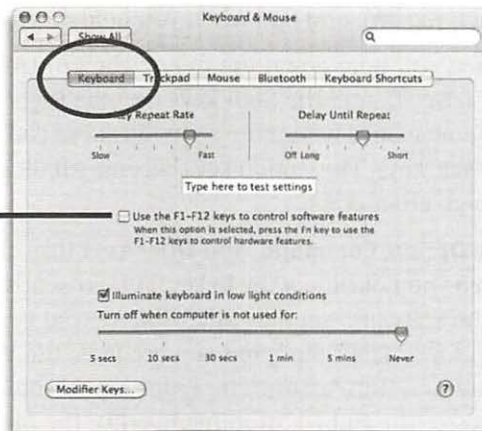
Keyboard & Mouse

Show All

Keyboard Trackpad Mouse Bluetooth Keyboard Shortcuts

Key Repeat Rate

Slow Fast

Delay Until Repeat

Off Long Short

Type here to test settings

Use the F1-F12 keys to control software features
When this option is selected, press the Fn key to use the F1-F12 keys to control hardware features.

Illuminate keyboard in low light conditions

Turn off when computer is not used for:

5 secs 10 secs 30 secs 1 min 5 mins Never

Modifier Keys...

?